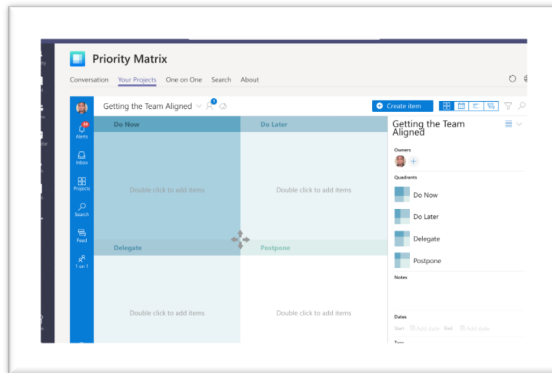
Priority Matrix

Conversation Your Projects One on One Search About

Getting the Team Aligned

Create item

Items
Inbox
Projects
Search
Feed
1 on 1

Do Now
Do Later
Double click to add items
Double click to add items
Delegate
Postpone
Double click to add items
Double click to add items

Getting the Team Aligned

Owners

Quadrants

Do Now
Do Later
Delegate
Postpone

Notes

Dates
Start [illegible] End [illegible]